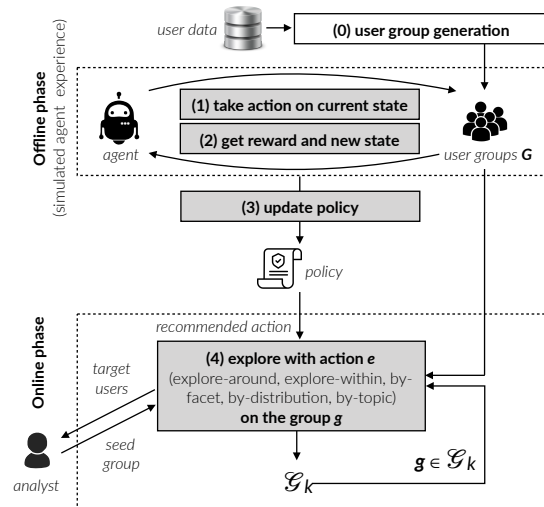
user data

(0) user group generation

Offline phase
(simulated agent experience)

(1) take action on current state

(2) get reward and new state

agent

user groups $\boldsymbol{G}$

(3) update policy

policy

Online phase

recommended action

(4) explore with action $\boldsymbol{e}$
(explore-around, explore-within, by-facet, by-distribution, by-topic)
on the group $\boldsymbol{g}$

target users

seed group

analyst

$\mathcal{G}_k$

$\boldsymbol{g} \in \mathcal{G}_k$